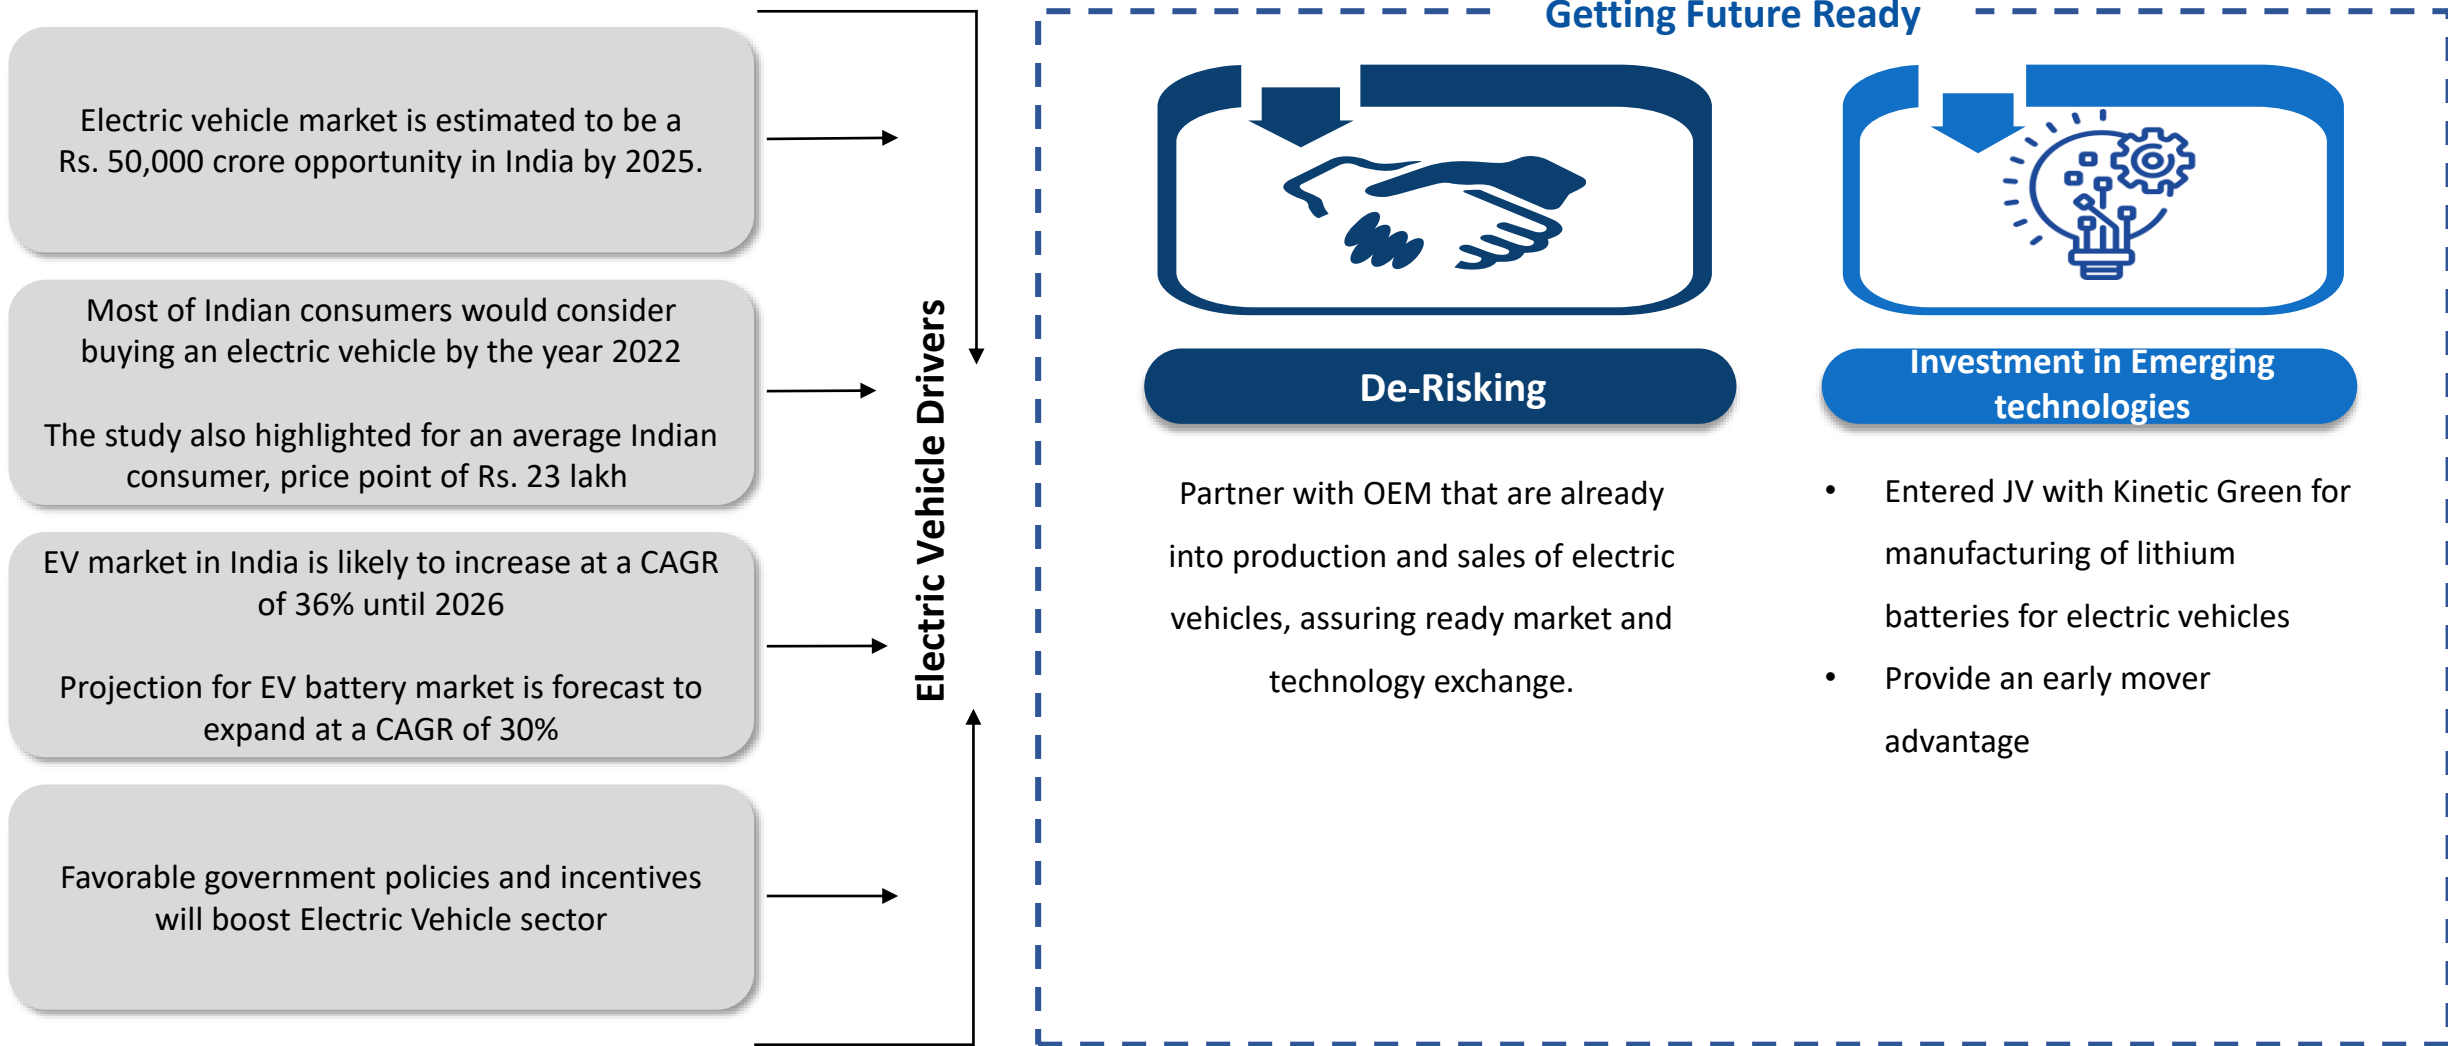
Electric vehicle market is estimated to be a Rs. 50,000 crore opportunity in India by 2025.

Most of Indian consumers would consider buying an electric vehicle by the year 2022

The study also highlighted for an average Indian consumer, price point of Rs. 23 lakh

EV market in India is likely to increase at a CAGR of 36% until 2026

Projection for EV battery market is forecast to expand at a CAGR of 30%

Favorable government policies and incentives will boost Electric Vehicle sector

Electric Vehicle Drivers

Getting Future Ready

De-Risking

Partner with OEM that are already into production and sales of electric vehicles, assuring ready market and technology exchange.

Investment in Emerging technologies

• Entered JV with Kinetic Green for manufacturing of lithium batteries for electric vehicles
• Provide an early mover advantage